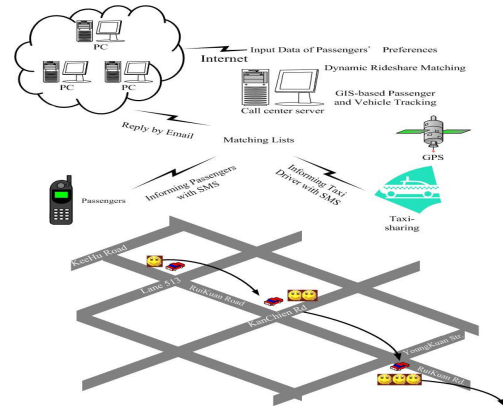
PC

PC

PC

PC

Internet

Input Data of Passengers' Preferences

Dynamic Rideshare Matching

Call center server

GIS-based Passenger and Vehicle Tracking

Reply by Email

Matching Lists

GPS

Passengers

Informing Passengers with SMS

Informing Taxi Driver with SMS

Taxi-sharing

KeeHu Road

Lane 513

RuiKuan Road

KanChien Rd

YoungKuan St.

RuiKuan Rd